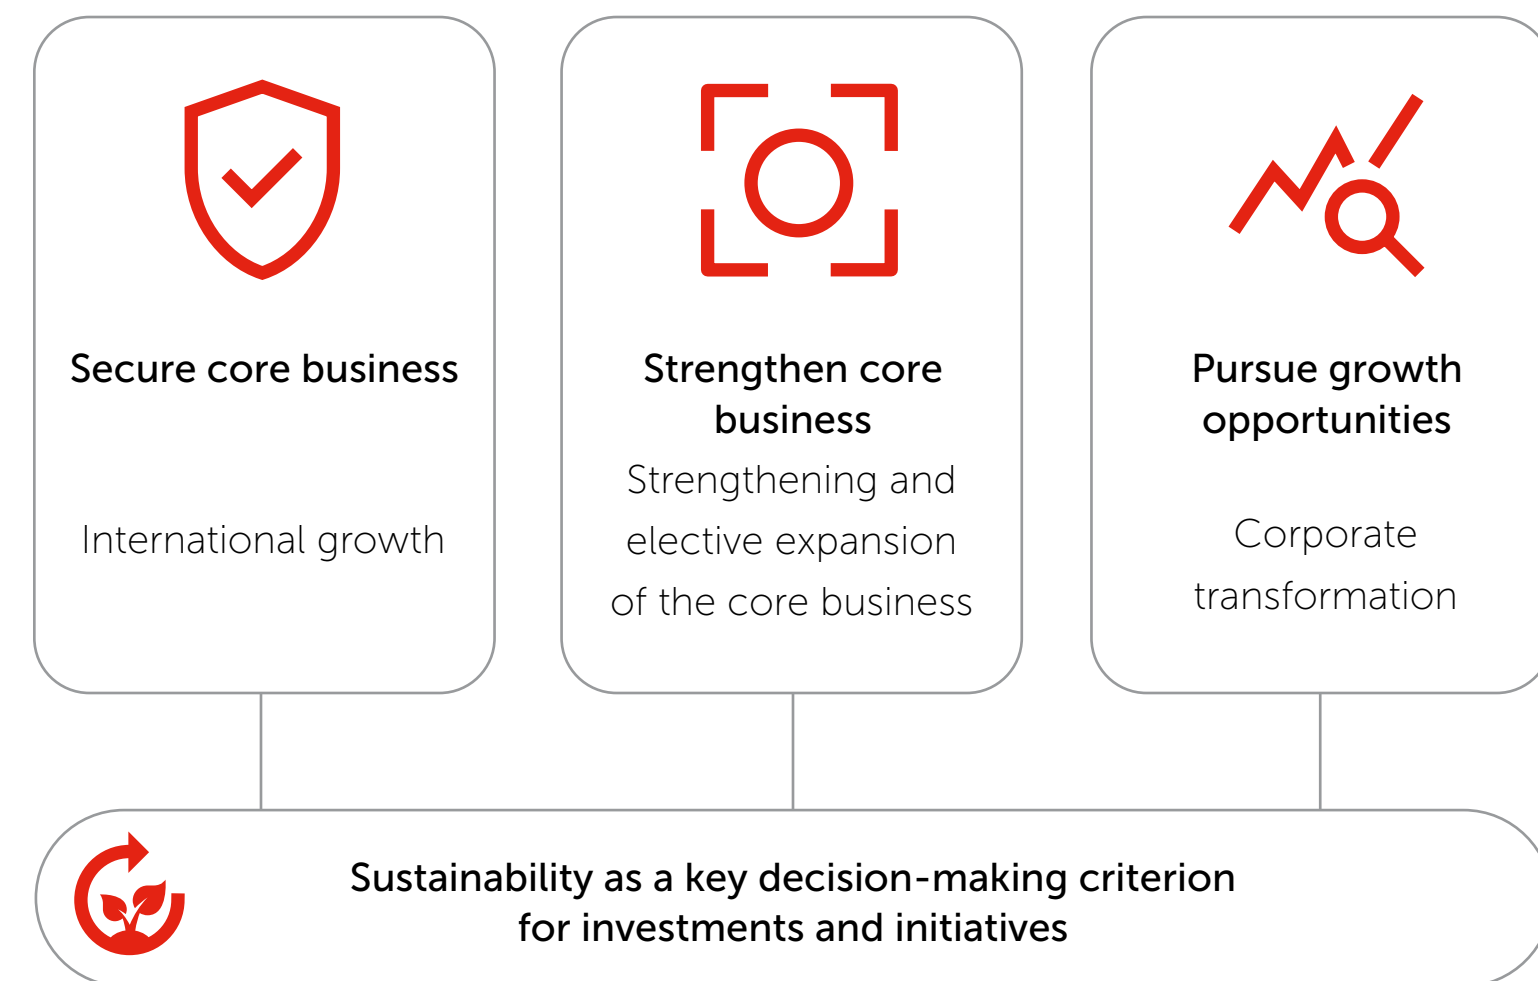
Secure core business

International growth

Strengthen core business

Strengthening and elective expansion of the core business

Pursue growth opportunities

Corporate transformation

Sustainability as a key decision-making criterion for investments and initiatives